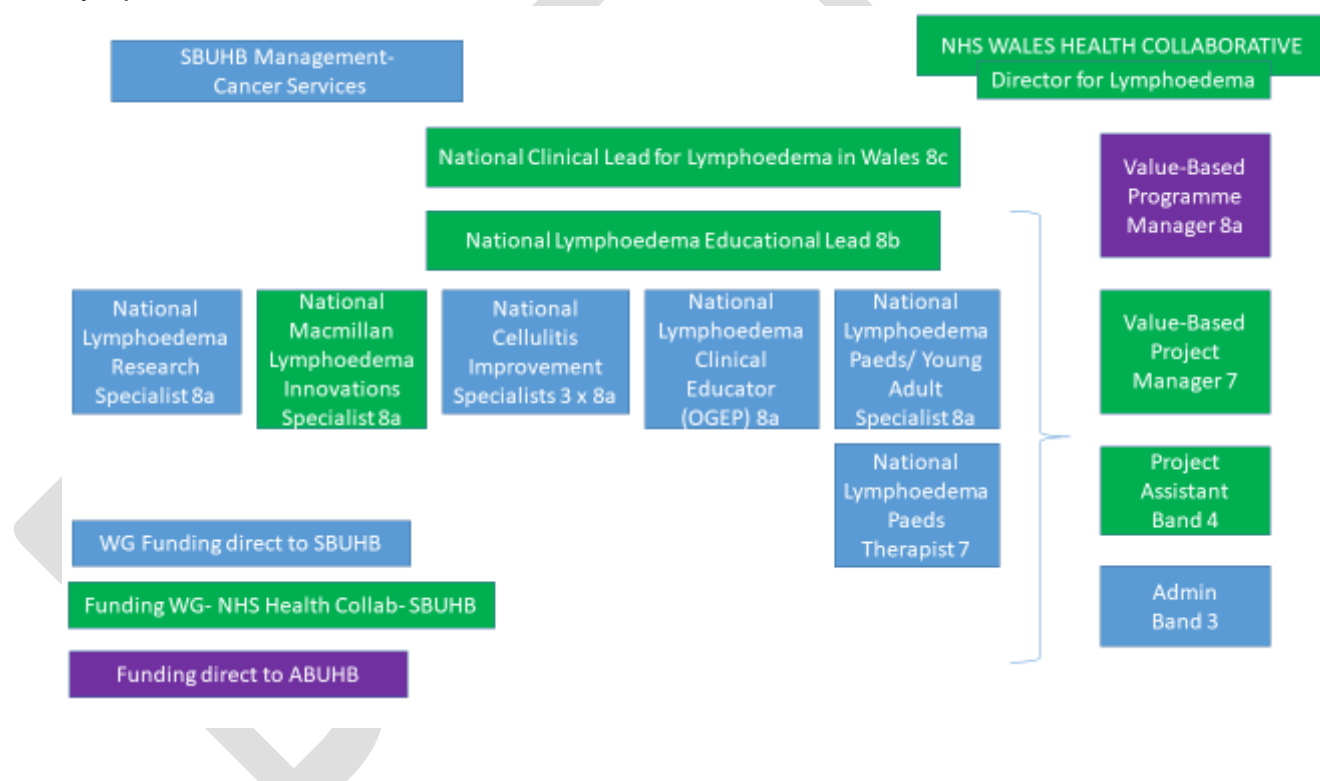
SBUHB Management- Cancer Services

NHS WALES HEALTH COLLABORATIVE

Director for Lymphoedema

National Clinical Lead for Lymphoedema in Wales 8c

Value-Based Programme Manager 8a

National Lymphoedema Educational Lead 8b

Value-Based Project Manager 7

National Lymphoedema Research Specialist 8a

National Macmillan Lymphoedema Innovations Specialist 8a

National Cellulitis Improvement Specialists 3 x 8a

National Lymphoedema Clinical Educator (OGEP) 8a

National Lymphoedema Paeds/ Young Adult Specialist 8a

National Lymphoedema Paeds Therapist 7

Project Assistant Band 4

Admin Band 3

WG Funding direct to SBUHB

Funding WG- NHS Health Collab- SBUHB

Funding direct to ABUHB